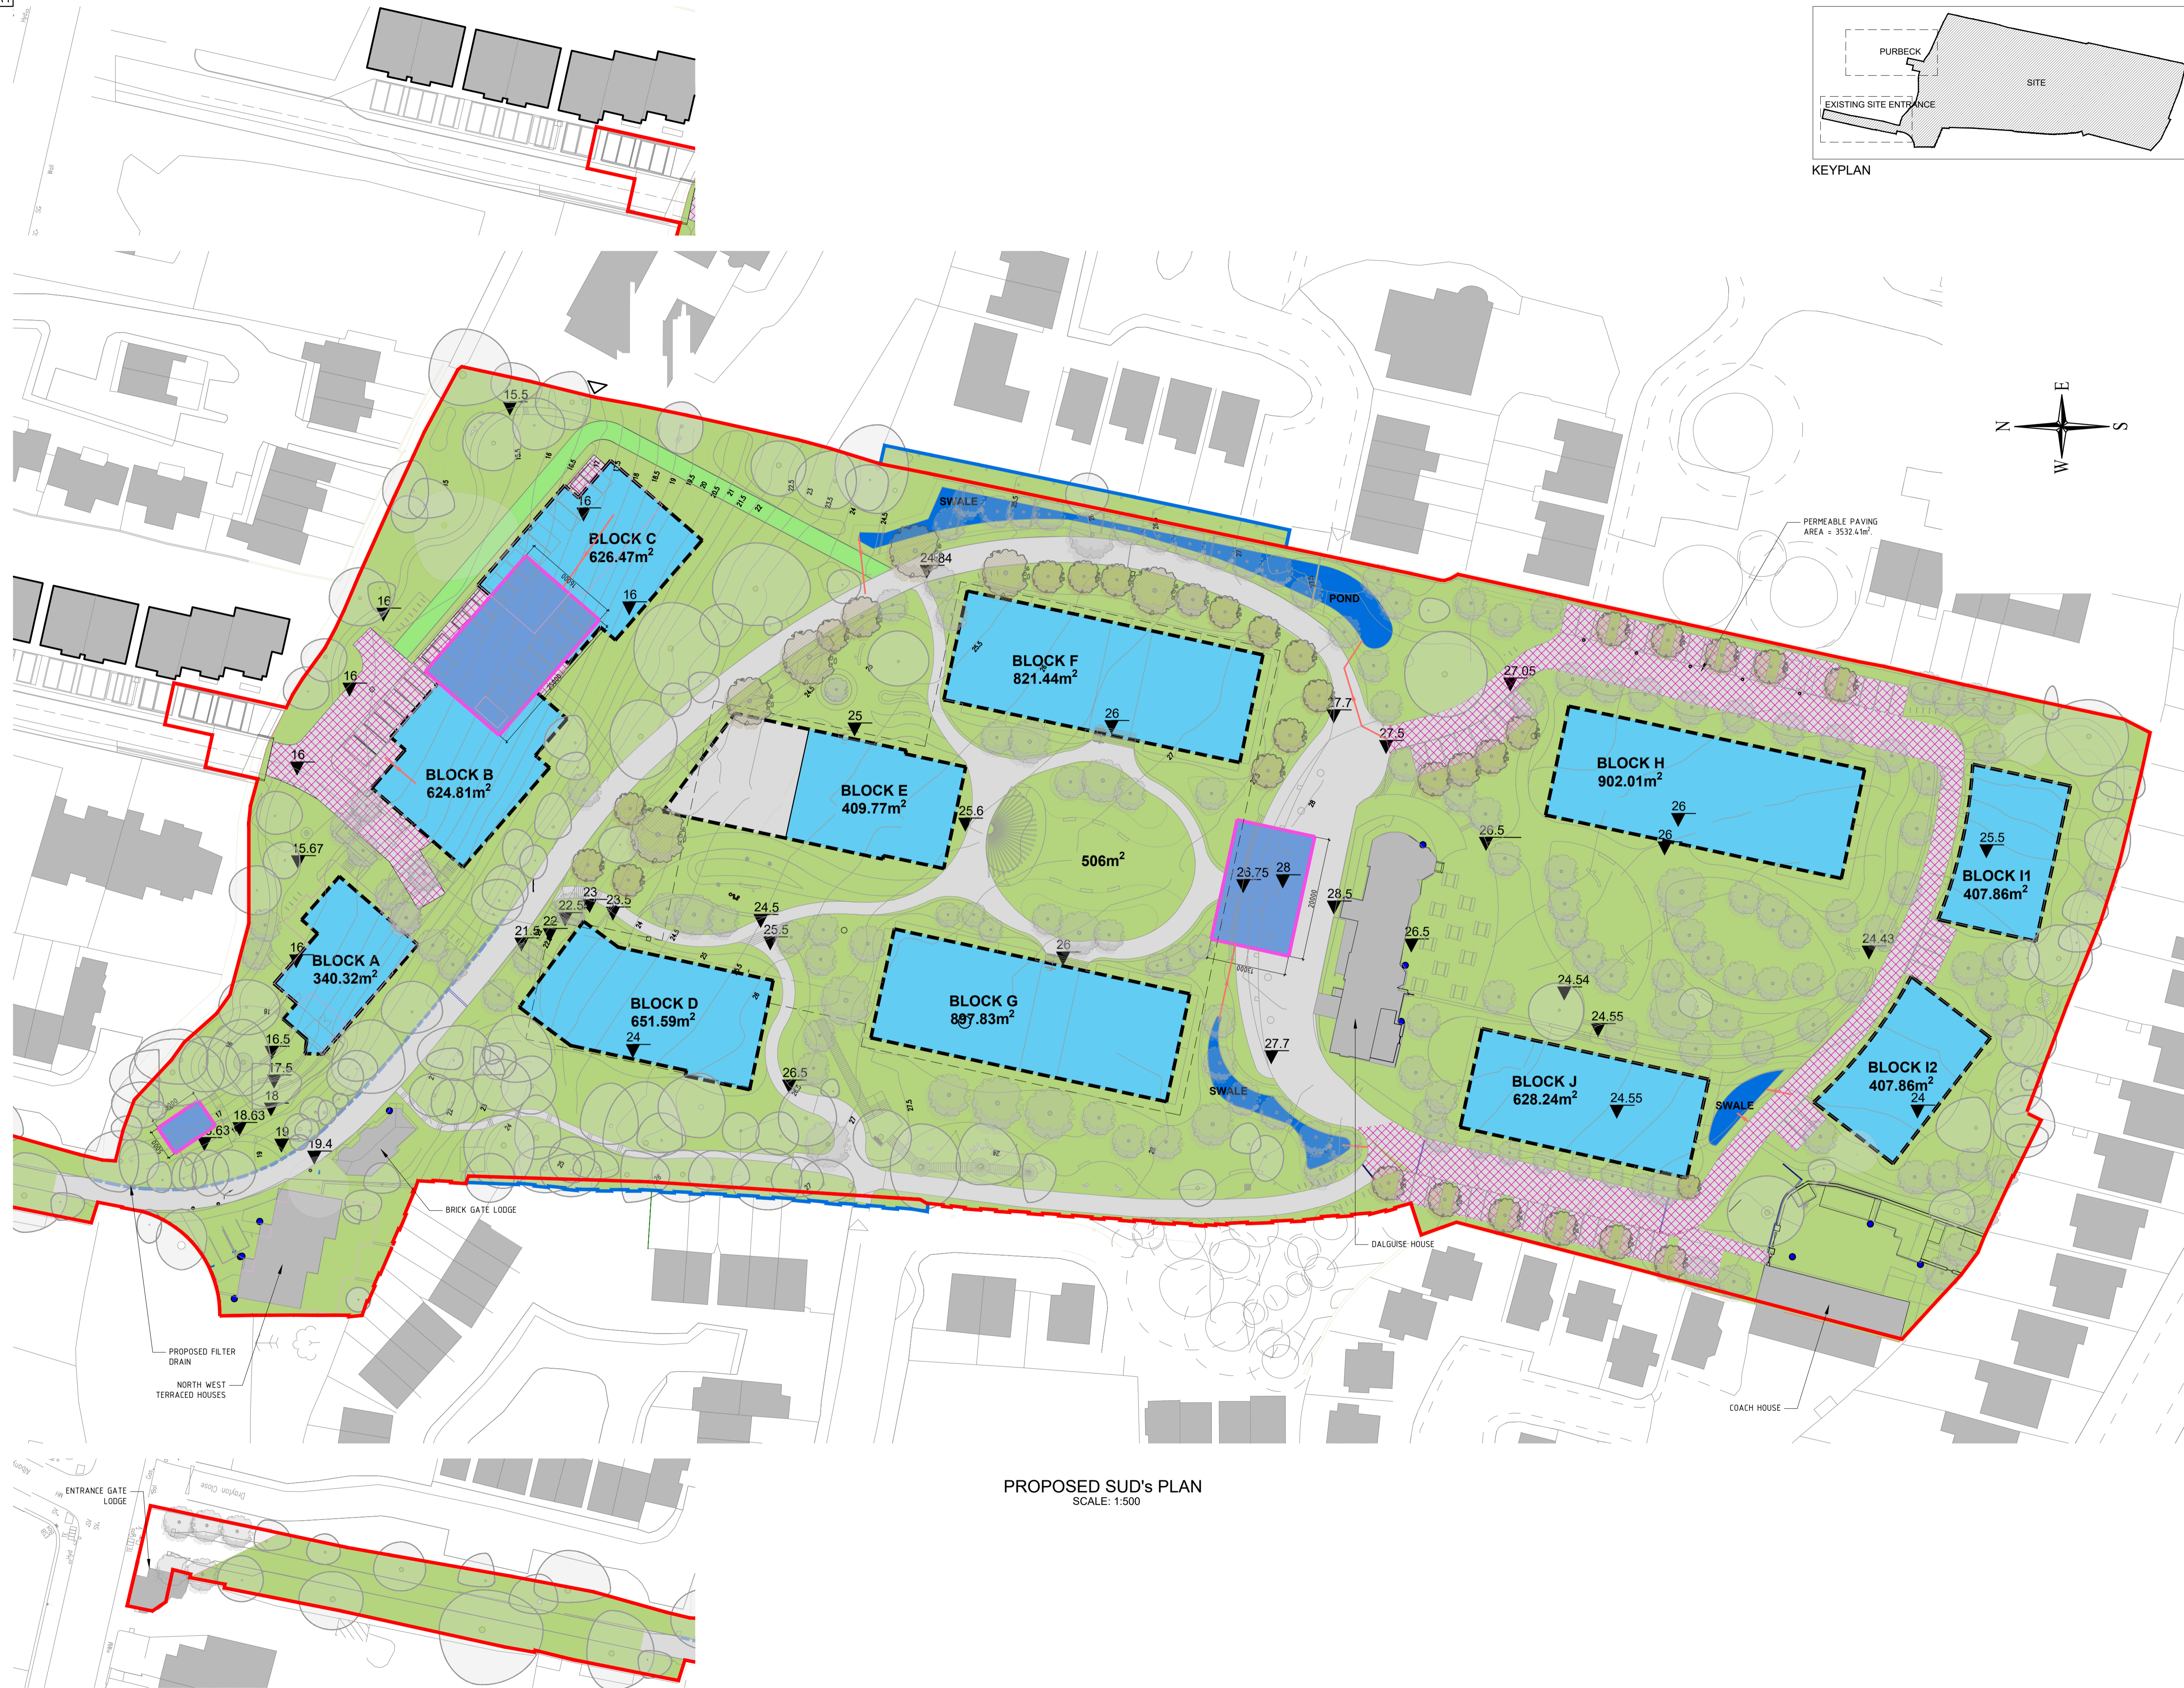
PURBECK
SITE
EXISTING SITE ENTRANCE
KEYPLAN

N
E
S
W

PERMEABLE PAVING AREA = 3532.41m²

15.5
16
BLOCK C
626.47m$^2$
16
16
16
BLOCK B
624.81m$^2$
16
15.67
16
BLOCK A
340.32m$^2$
16.5
17.5
18
18.63
18.63
19
19.4
SWALE
24.84
POND
BLOCK F
821.44m$^2$
26
25
BLOCK E
409.77m$^2$
25.6
506m$^2$
27.7
27.5
27.05
BLOCK H
902.01m$^2$
26
26
26.5
25.5
BLOCK I1
407.86m$^2$
28
26.75
28.5
26.5
23
23.5
22.5
22
21.5
24.5
25.5
BLOCK D
651.59m$^2$
24
26
BLOCK G
897.83m$^2$
26.5
27.7
SWALE
24.54
24.55
BLOCK J
628.24m$^2$
24.55
SWALE
24.43
BLOCK I2
407.86m$^2$
24

BRICK GATE LODGE
DALGUISE HOUSE
PROPOSED FILTER DRAIN
NORTH WEST TERRACED HOUSES
COACH HOUSE
ENTRANCE GATE LODGE
Drayton Close

PROPOSED SUD's PLAN
SCALE: 1:500